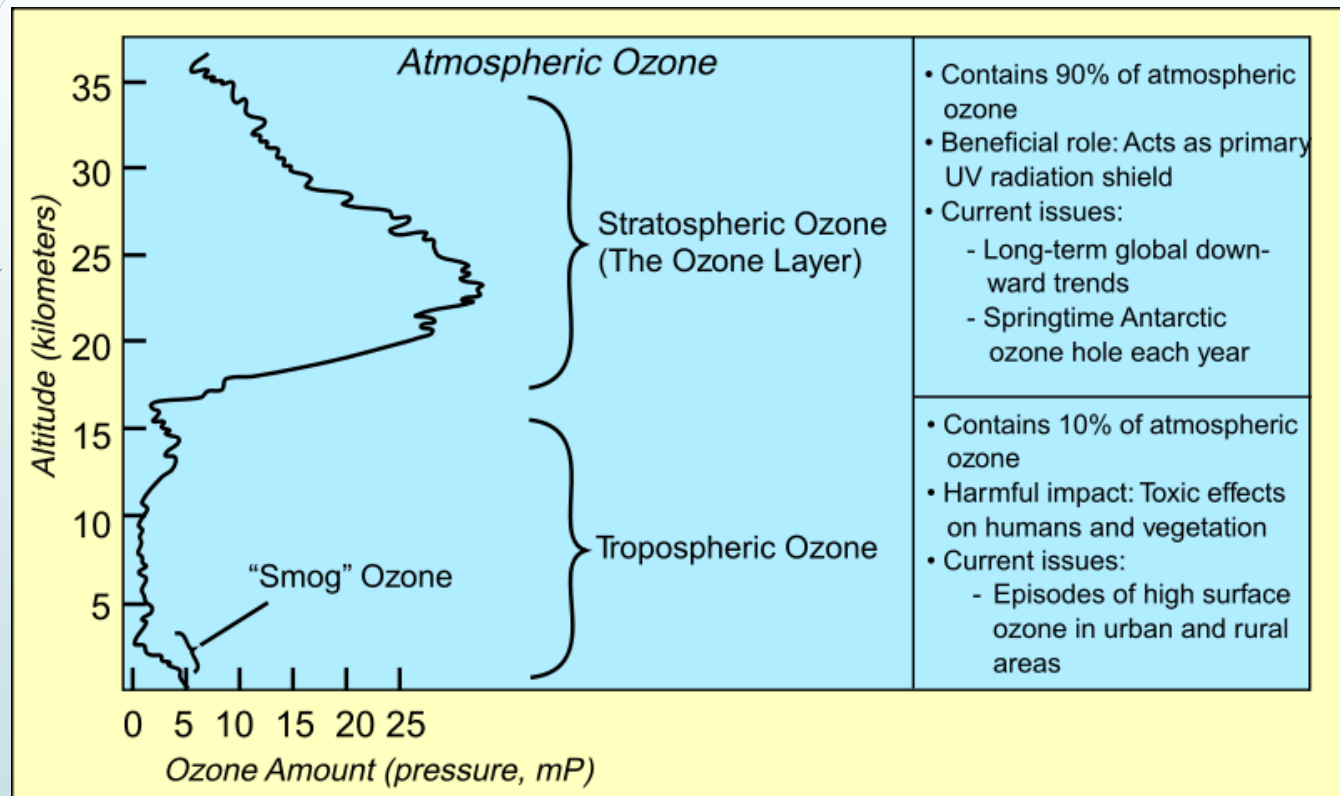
Atmospheric Ozone

Altitude (kilometers)

35
30
25
20
15
10
5

0 5 10 15 20 25

Ozone Amount (pressure, mP)

Stratospheric Ozone (The Ozone Layer)

Tropospheric Ozone

"Smog" Ozone

• Contains 90% of atmospheric ozone
• Beneficial role: Acts as primary UV radiation shield
• Current issues:
- Long-term global downward trends
- Springtime Antarctic ozone hole each year

• Contains 10% of atmospheric ozone
• Harmful impact: Toxic effects on humans and vegetation
• Current issues:
- Episodes of high surface ozone in urban and rural areas